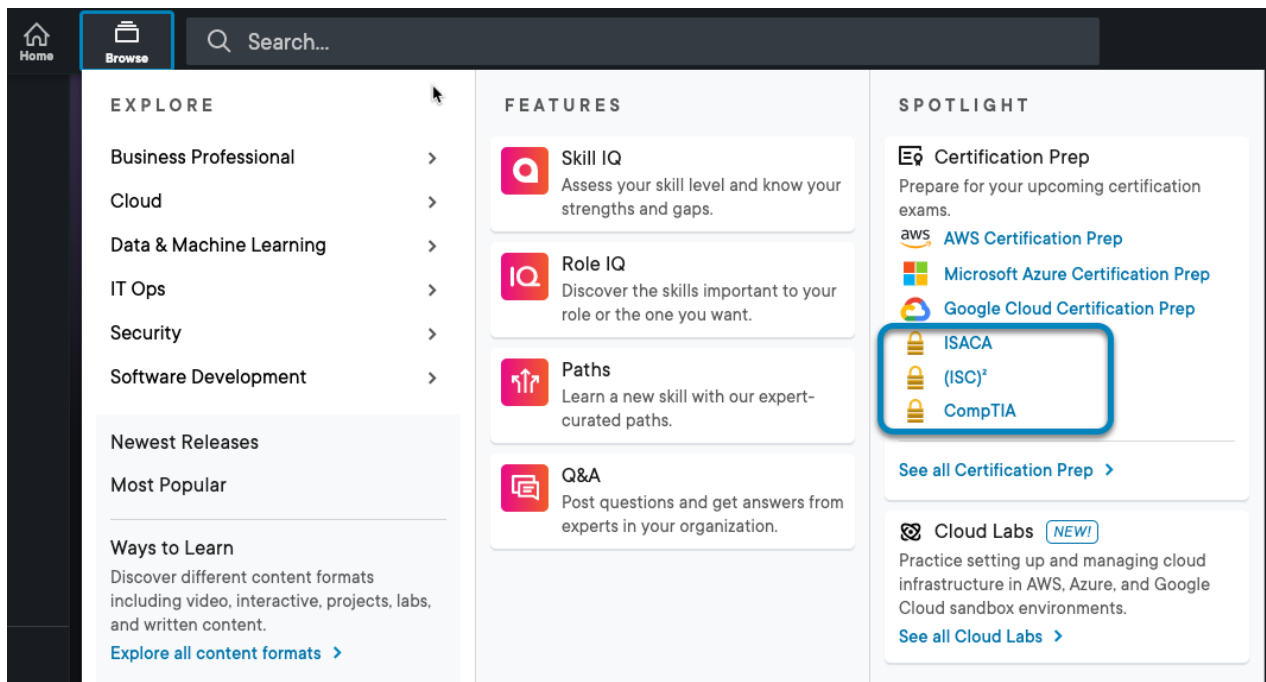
Home

Browse

Search...

EXPLORE

Business Professional >

Cloud >

Data & Machine Learning >

IT Ops >

Security >

Software Development >

Newest Releases

Most Popular

Ways to Learn

Discover different content formats including video, interactive, projects, labs, and written content.

Explore all content formats >

FEATURES

Skill IQ

Assess your skill level and know your strengths and gaps.

IQ

Role IQ

Discover the skills important to your role or the one you want.

Paths

Learn a new skill with our expert-curated paths.

Q&A

Post questions and get answers from experts in your organization.

SPOTLIGHT

Certification Prep

Prepare for your upcoming certification exams.

aws AWS Certification Prep

Microsoft Azure Certification Prep

Google Cloud Certification Prep

ISACA

$(ISC)^2$

CompTIA

See all Certification Prep >

Cloud Labs NEW!

Practice setting up and managing cloud infrastructure in AWS, Azure, and Google Cloud sandbox environments.

See all Cloud Labs >